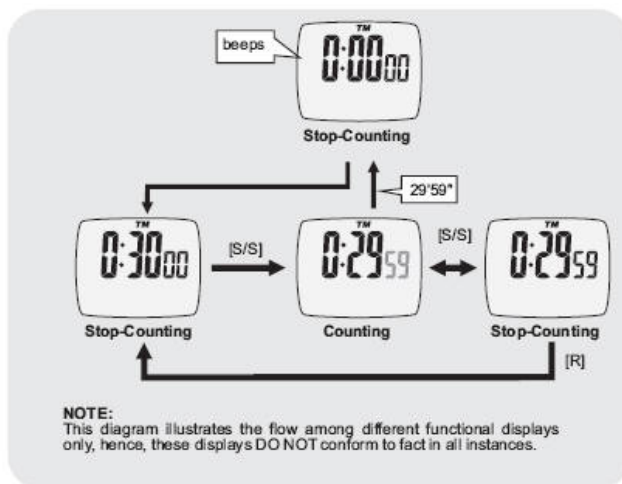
beeps

TM
0:00 00

Stop-Counting

29'59"

TM
0:30 00

Stop-Counting

[S/S]

TM
0:29 59

Counting

[S/S]

TM
0:29 59

Stop-Counting

[R]

NOTE:
This diagram illustrates the flow among different functional displays only, hence, these displays DO NOT conform to fact in all instances.